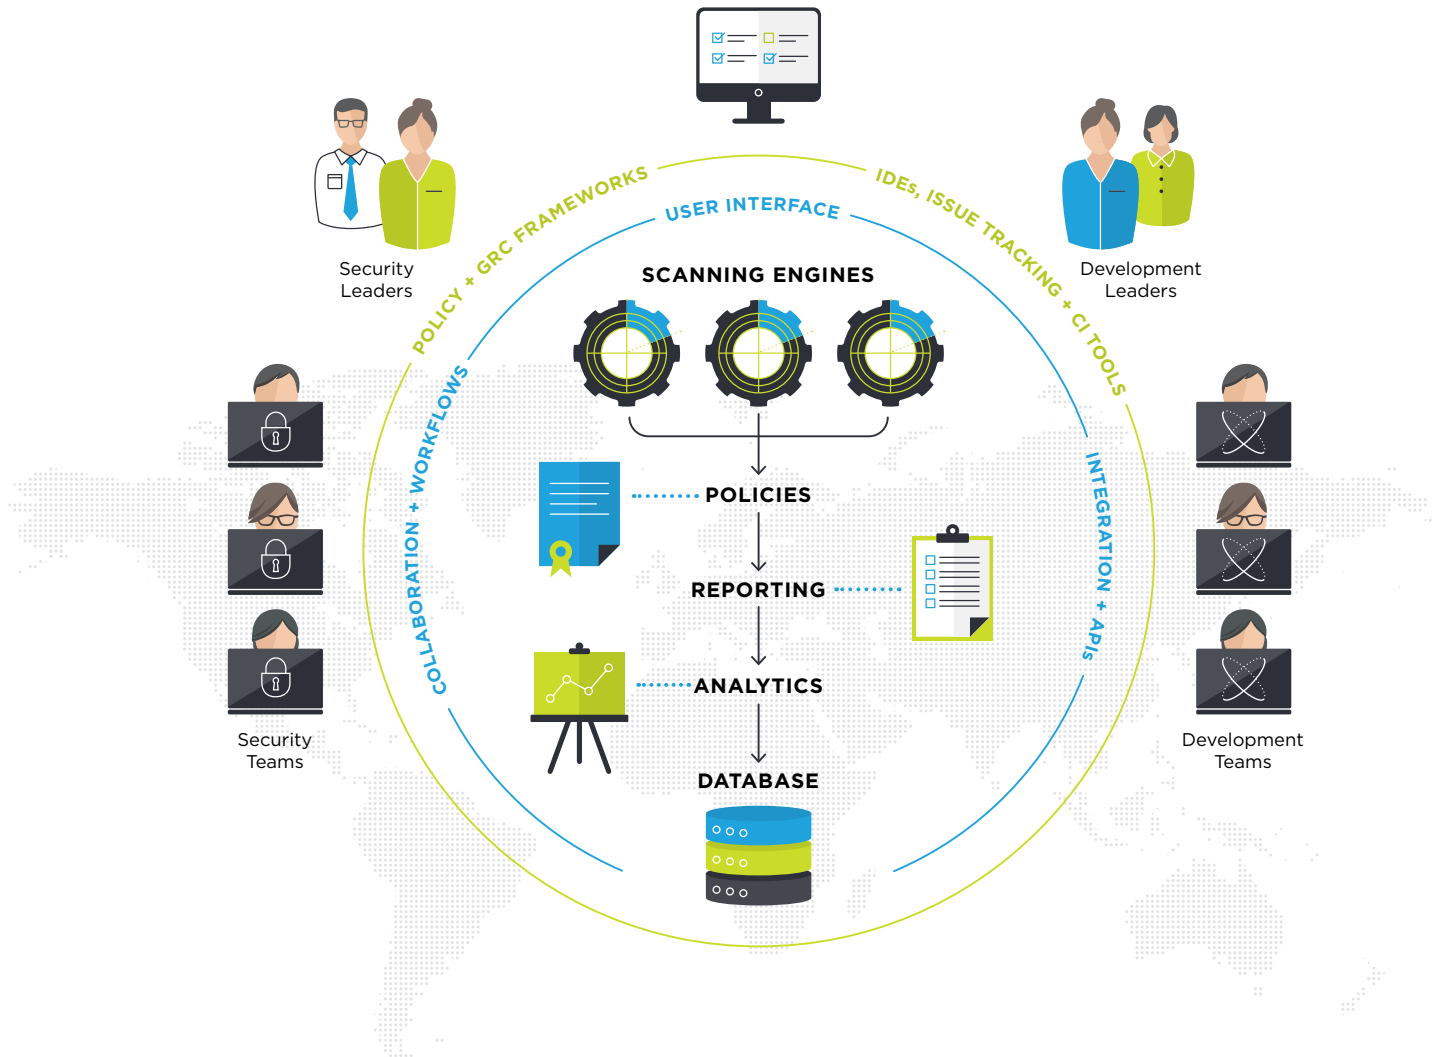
Security Leaders

POLICY + GRC FRAMEWORKS

USER INTERFACE

IDEs, ISSUE TRACKING + CI TOOLS

Development Leaders

SCANNING ENGINES

COLLABORATION + WORKFLOWS

INTEGRATION + APIs

POLICIES

REPORTING

ANALYTICS

DATABASE

Security Teams

Development Teams